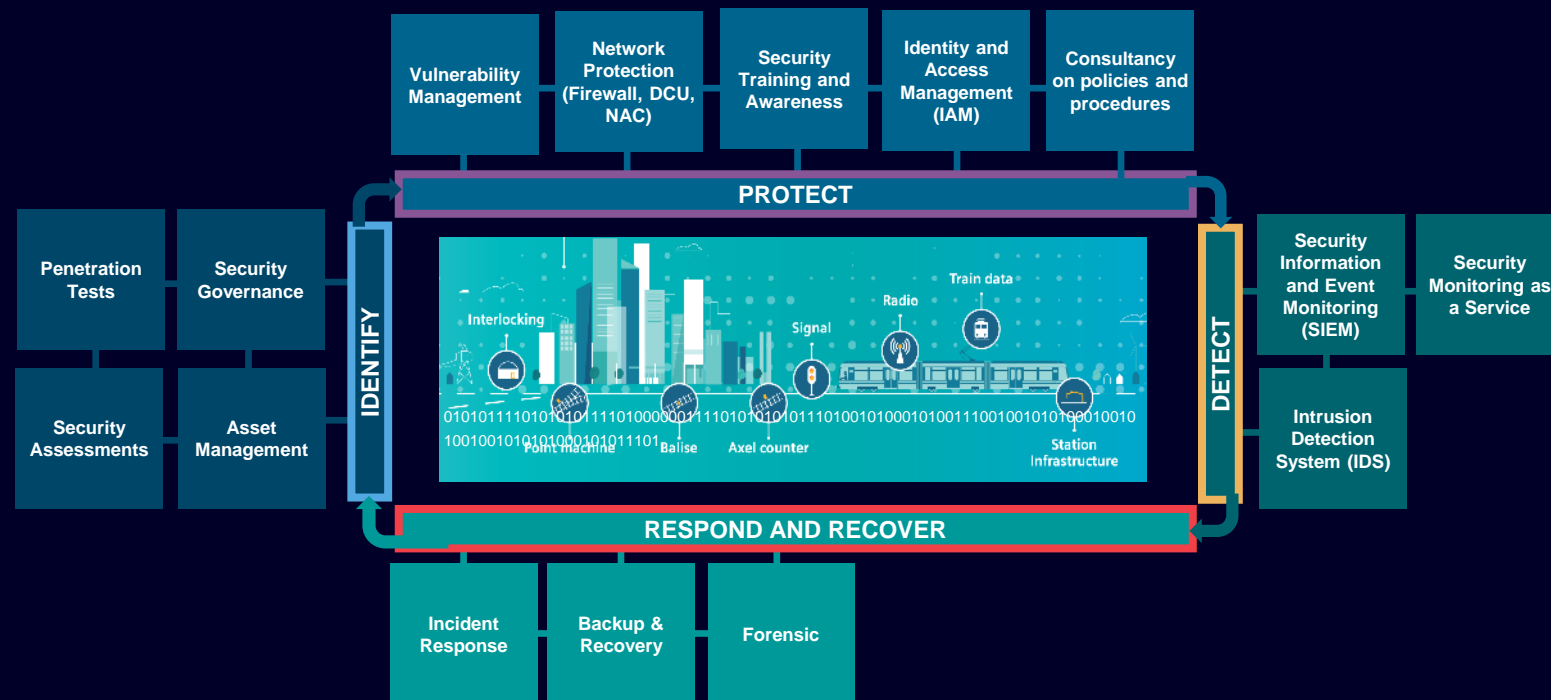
Vulnerability Management

Network Protection (Firewall, DCU, NAC)

Security Training and Awareness

Identity and Access Management (IAM)

Consultancy on policies and procedures

PROTECT

Penetration Tests

Security Governance

Security Assessments

Asset Management

IDENTIFY

Interlocking

Radio

Train data

Signal

0101011110101010111101000001111010101010111010010100010100111001001010100010010
1001001010101000101011101

Point machine

Balise

Axel counter

Station Infrastructure

DETECT

Security Information and Event Monitoring (SIEM)

Security Monitoring as a Service

Intrusion Detection System (IDS)

RESPOND AND RECOVER

Incident Response

Backup & Recovery

Forensic